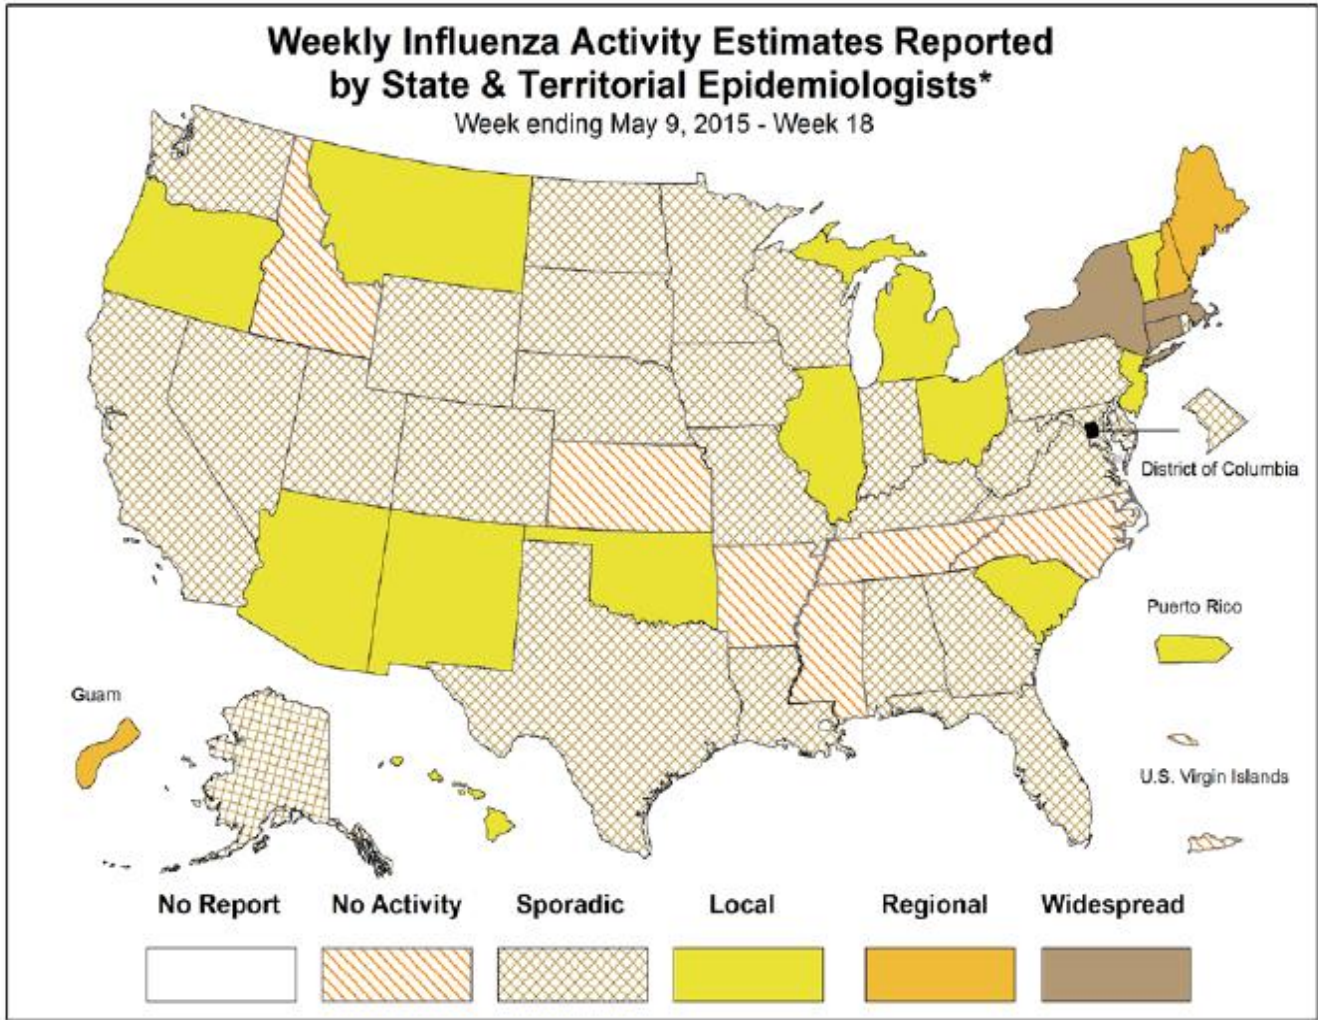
Weekly Influenza Activity Estimates Reported by State & Territorial Epidemiologists*
Week ending May 9, 2015 - Week 18

District of Columbia

Puerto Rico

Guam

U.S. Virgin Islands

No Report
No Activity
Sporadic
Local
Regional
Widespread